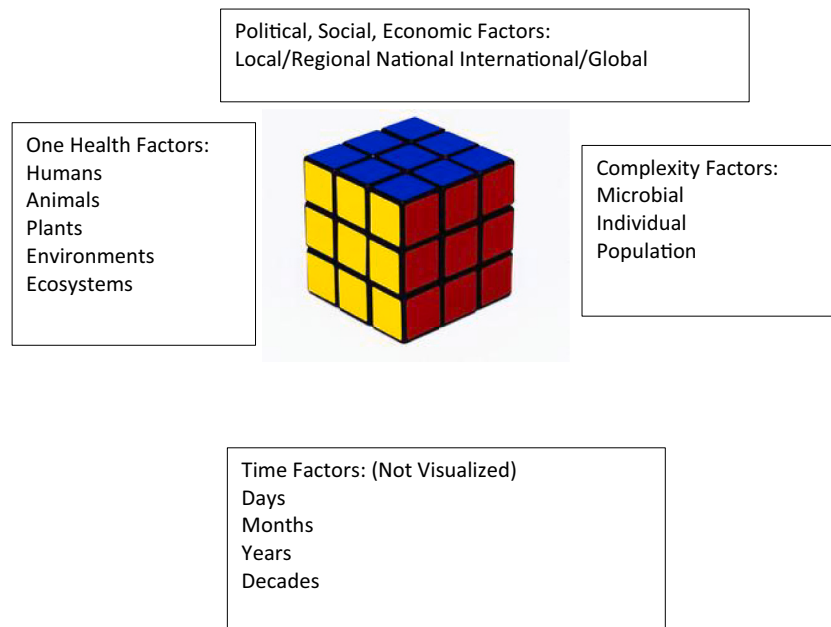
Political, Social, Economic Factors:
Local/Regional National International/Global

One Health Factors:
Humans
Animals
Plants
Environments
Ecosystems

Complexity Factors:
Microbial
Individual
Population

Time Factors: (Not Visualized)
Days
Months
Years
Decades